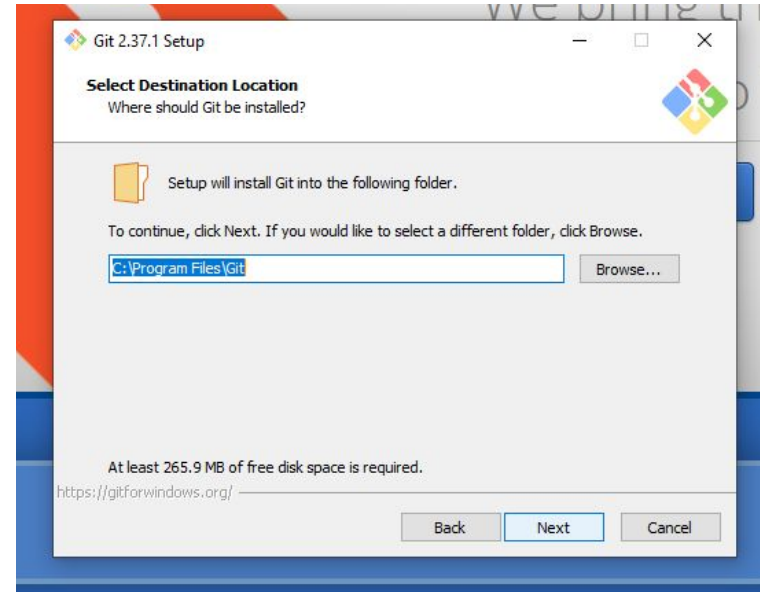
Git 2.37.1 Setup

Select Destination Location
Where should Git be installed?

Setup will install Git into the following folder.

To continue, click Next. If you would like to select a different folder, click Browse.

C:\Program Files\Git

Browse...

At least 265.9 MB of free disk space is required.

https://gitforwindows.org/

Back

Next

Cancel